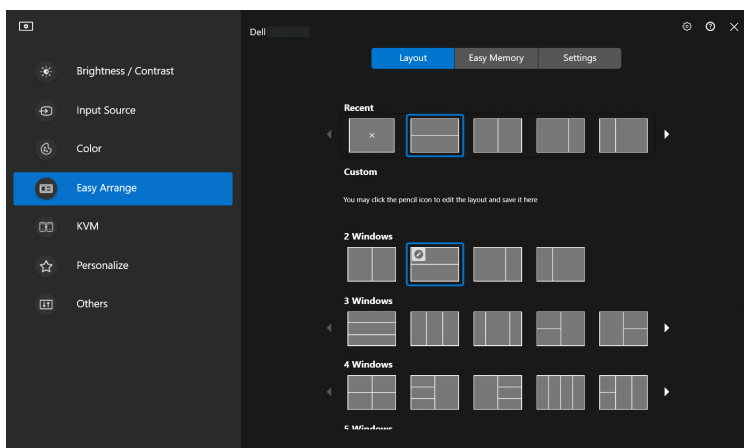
Brightness / Contrast

Input Source

Color

Easy Arrange

KVM

Personalize

Others

Dell

Layout
Easy Memory
Settings

Recent

×

Custom

You may click the pencil icon to edit the layout and save it here

2 Windows

3 Windows

4 Windows

5 Windows